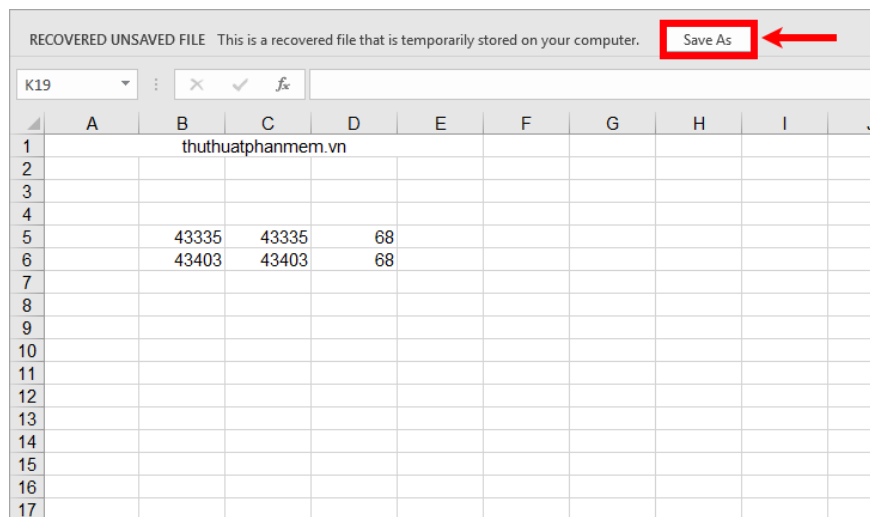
RECOVERED UNSAVED FILE This is a recovered file that is temporarily stored on your computer. Save As

K19

$f_x$

|  | A | B | C | D | E | F | G | H | I | J |
|---|---|---|---|---|---|---|---|---|---|---|
| 1 |  | thuthuatphanmem.vn |  |  |  |  |  |  |  |  |
| 2 |  |  |  |  |  |  |  |  |  |  |
| 3 |  |  |  |  |  |  |  |  |  |  |
| 4 |  |  |  |  |  |  |  |  |  |  |
| 5 |  | 43335 | 43335 | 68 |  |  |  |  |  |  |
| 6 |  | 43403 | 43403 | 68 |  |  |  |  |  |  |
| 7 |  |  |  |  |  |  |  |  |  |  |
| 8 |  |  |  |  |  |  |  |  |  |  |
| 9 |  |  |  |  |  |  |  |  |  |  |
| 10 |  |  |  |  |  |  |  |  |  |  |
| 11 |  |  |  |  |  |  |  |  |  |  |
| 12 |  |  |  |  |  |  |  |  |  |  |
| 13 |  |  |  |  |  |  |  |  |  |  |
| 14 |  |  |  |  |  |  |  |  |  |  |
| 15 |  |  |  |  |  |  |  |  |  |  |
| 16 |  |  |  |  |  |  |  |  |  |  |
| 17 |  |  |  |  |  |  |  |  |  |  |